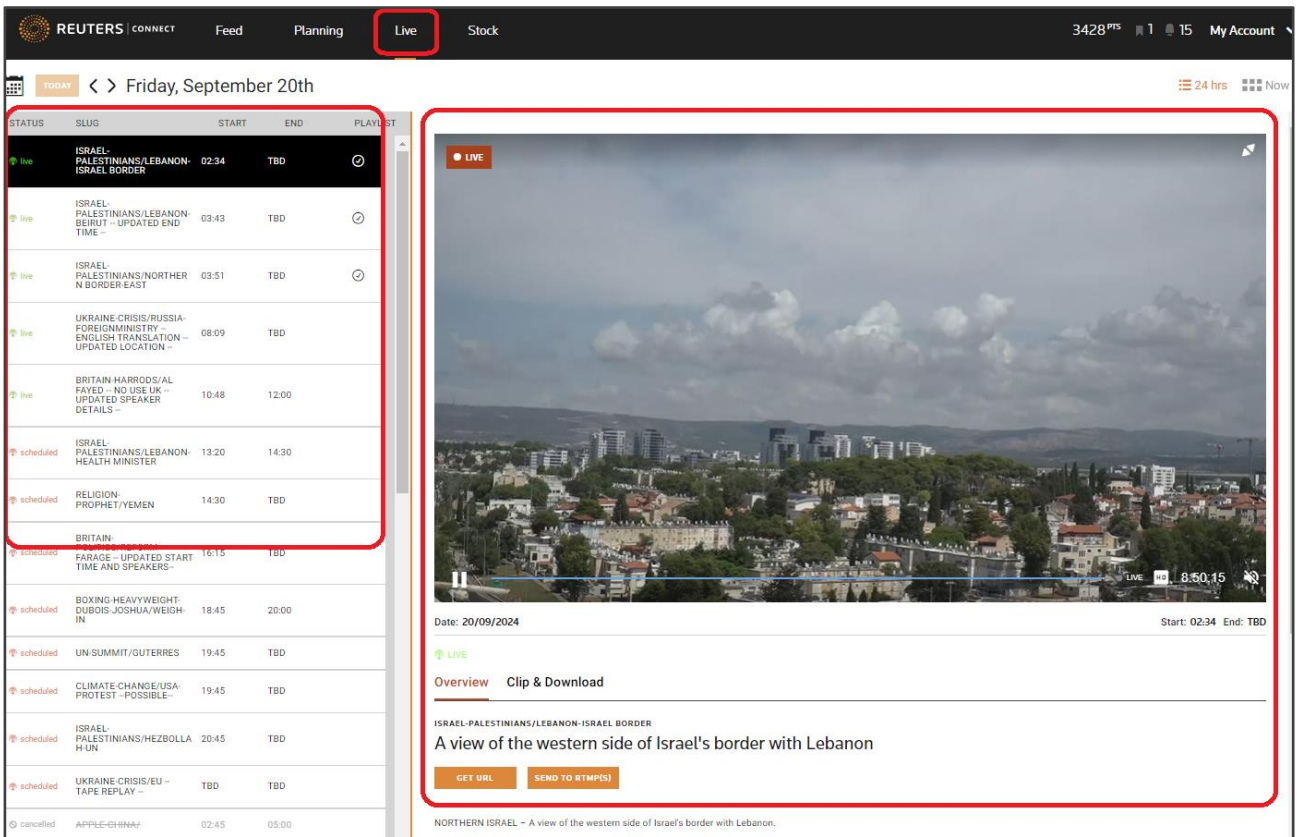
REUTERS | CONNECT Feed Planning Live Stock 3428 PTS 1 15 My Account

TODAY < > Friday, September 20th

24 hrs Now

| STATUS | SLUG | START | END | PLAYLIST |
|---|---|---|---|---|
| live | ISRAEL-PALESTINIANS/LEBANON-ISRAEL BORDER | 02:34 | TBD | ✓ |
| live | ISRAEL-PALESTINIANS/LEBANON-BEIRUT -- UPDATED END TIME -- | 03:43 | TBD | ✓ |
| live | ISRAEL-PALESTINIANS/NORTHERN BORDER-EAST | 03:51 | TBD | ✓ |
| live | UKRAINE-CRISIS/RUSSIA-FOREIGNMINISTRY -- ENGLISH TRANSLATION -- UPDATED LOCATION -- | 08:09 | TBD | |
| live | BRITAIN-HARRODS/AL FAYED -- NO USE UK -- UPDATED SPEAKER DETAILS -- | 10:48 | 12:00 | |
| scheduled | ISRAEL-PALESTINIANS/LEBANON-HEALTH MINISTER | 13:20 | 14:30 | |
| scheduled | RELIGION-PROPHET/YEMEN | 14:30 | TBD | |
| scheduled | BRITAIN-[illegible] FARAGE -- UPDATED START TIME AND SPEAKERS-- | 16:15 | TBD | |
| scheduled | BOXING-HEAVYWEIGHT-DUBOIS-JOSHUA/WEIGH-IN | 18:45 | 20:00 | |
| scheduled | UN-SUMMIT/GUTERRES | 19:45 | TBD | |
| scheduled | CLIMATE-CHANGE/USA-PROTEST --POSSIBLE-- | 19:45 | TBD | |
| scheduled | ISRAEL-PALESTINIANS/HEZBOLLAH-UN | 20:45 | TBD | |
| scheduled | UKRAINE-CRISIS/EU -- TAPE REPLAY -- | TBD | TBD | |
| cancelled | APPLE-CHINA/ | 02:45 | 05:00 | |

LIVE

LIVE HD 8:50:15

Date: 20/09/2024

Start: 02:34 End: TBD

LIVE

Overview Clip & Download

ISRAEL-PALESTINIANS/LEBANON-ISRAEL BORDER

A view of the western side of Israel's border with Lebanon

GET URL SEND TO RTMP(S)

NORTHERN ISRAEL – A view of the western side of Israel's border with Lebanon.